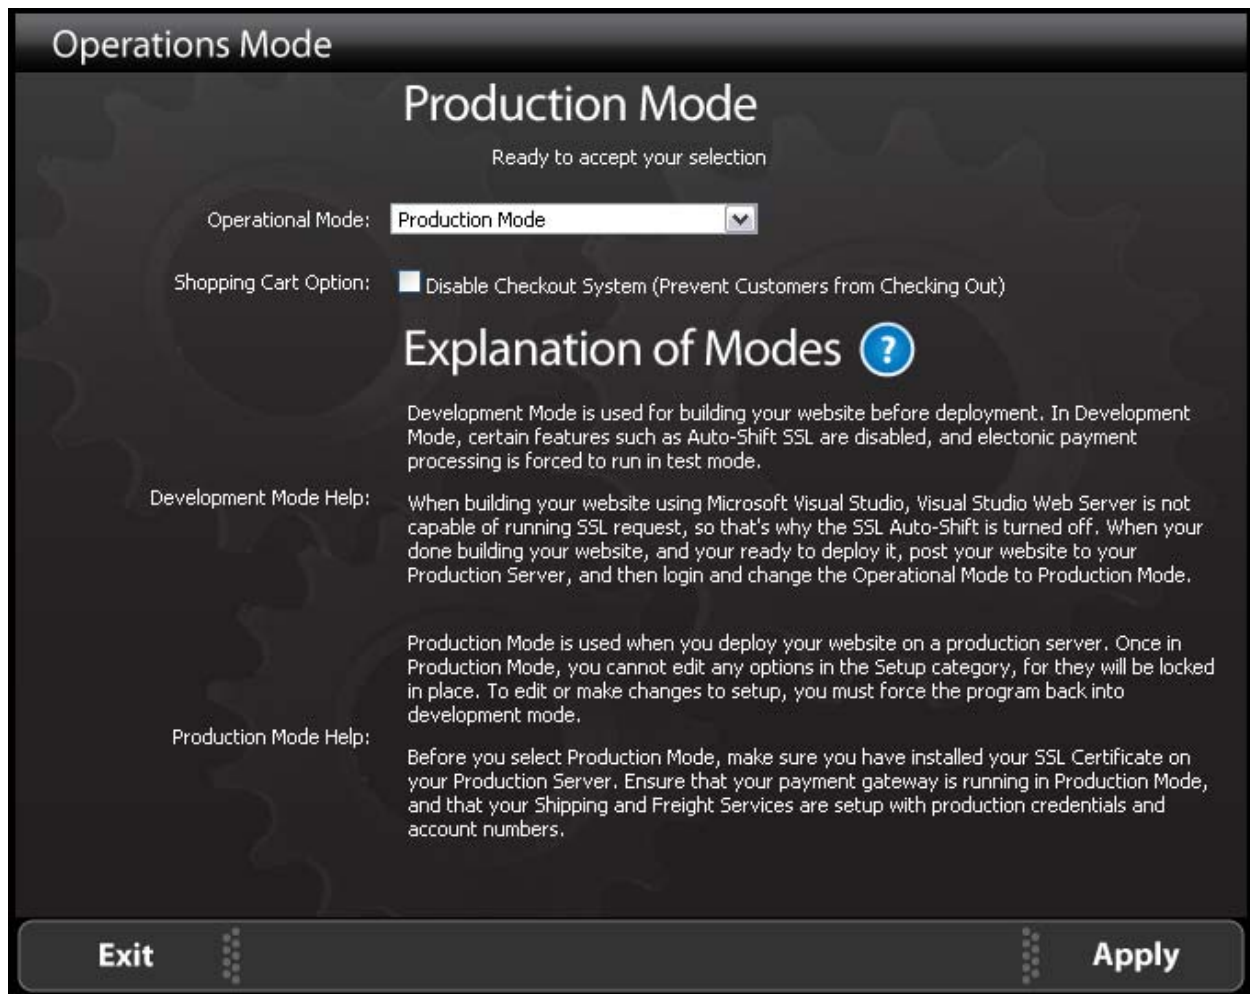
Operations Mode

Production Mode

Ready to accept your selection

Operational Mode: Production Mode

Shopping Cart Option: Disable Checkout System (Prevent Customers from Checking Out)

Explanation of Modes ?

Development Mode Help:

Development Mode is used for building your website before deployment. In Development Mode, certain features such as Auto-Shift SSL are disabled, and electonic payment processing is forced to run in test mode.

When building your website using Microsoft Visual Studio, Visual Studio Web Server is not capable of running SSL request, so that's why the SSL Auto-Shift is turned off. When your done building your website, and your ready to deploy it, post your website to your Production Server, and then login and change the Operational Mode to Production Mode.

Production Mode Help:

Production Mode is used when you deploy your website on a production server. Once in Production Mode, you cannot edit any options in the Setup category, for they will be locked in place. To edit or make changes to setup, you must force the program back into development mode.

Before you select Production Mode, make sure you have installed your SSL Certificate on your Production Server. Ensure that your payment gateway is running in Production Mode, and that your Shipping and Freight Services are setup with production credentials and account numbers.

Exit

Apply